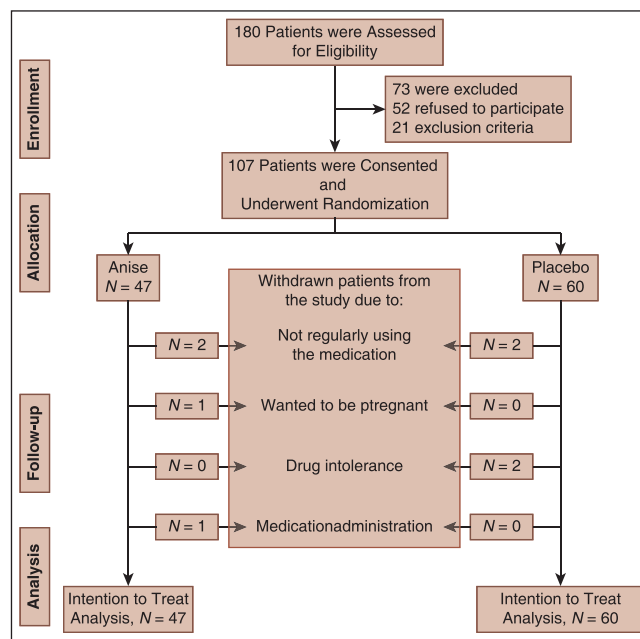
Enrollment

180 Patients were Assessed for Eligibility

73 were excluded
52 refused to participate
21 exclusion criteria

Allocation

107 Patients were Consented and Underwent Randomization

Anise
$N = 47$

Placebo
$N = 60$

Follow-up

Withdrawn patients from the study due to:

$N = 2$ Not regularly using the medication $N = 2$

$N = 1$ Wanted to be ptregnant $N = 0$

$N = 0$ Drug intolerance $N = 2$

$N = 1$ Medicationadministration $N = 0$

Analysis

Intention to Treat Analysis, $N = 47$

Intention to Treat Analysis, $N = 60$